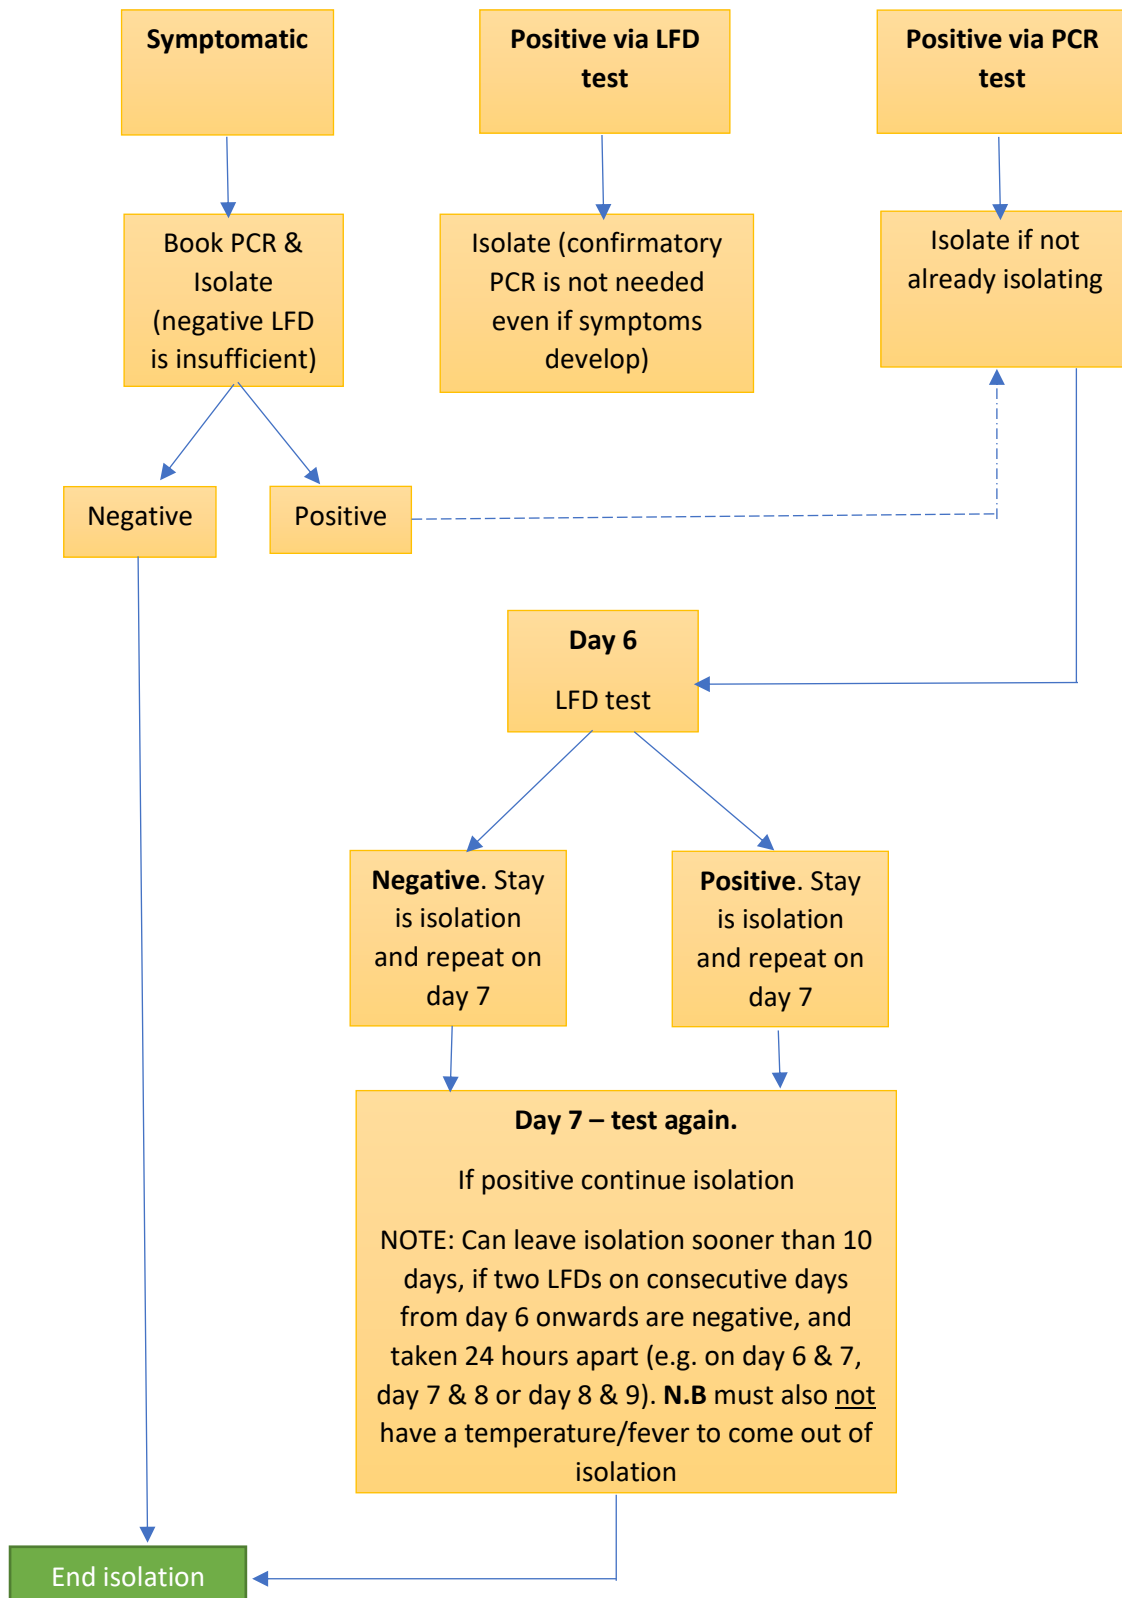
Symptomatic

Positive via LFD test

Positive via PCR test

Book PCR & Isolate (negative LFD is insufficient)

Isolate (confirmatory PCR is not needed even if symptoms develop)

Isolate if not already isolating

Negative

Positive

Day 6

LFD test

Negative. Stay is isolation and repeat on day 7

Positive. Stay is isolation and repeat on day 7

Day 7 – test again.

If positive continue isolation

NOTE: Can leave isolation sooner than 10 days, if two LFDs on consecutive days from day 6 onwards are negative, and taken 24 hours apart (e.g. on day 6 & 7, day 7 & 8 or day 8 & 9). N.B must also not have a temperature/fever to come out of isolation

End isolation